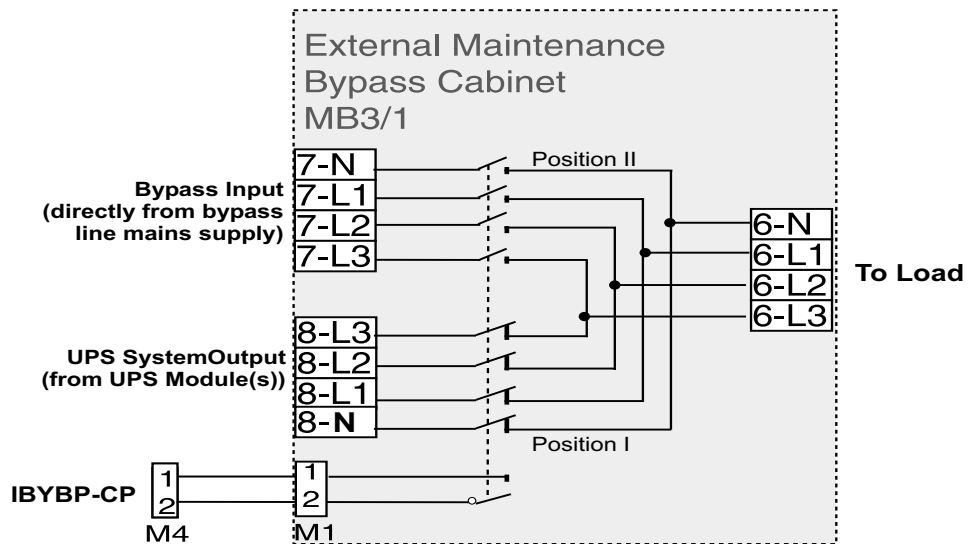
External Maintenance Bypass Cabinet MB3/1

Bypass Input (directly from bypass line mains supply)

7-N
7-L1
7-L2
7-L3

Position II

6-N
6-L1
6-L2
6-L3

To Load

UPS SystemOutput (from UPS Module(s))

8-L3
8-L2
8-L1
8-N

Position I

IBYBP-CP

1
2
M4

1
2
M1